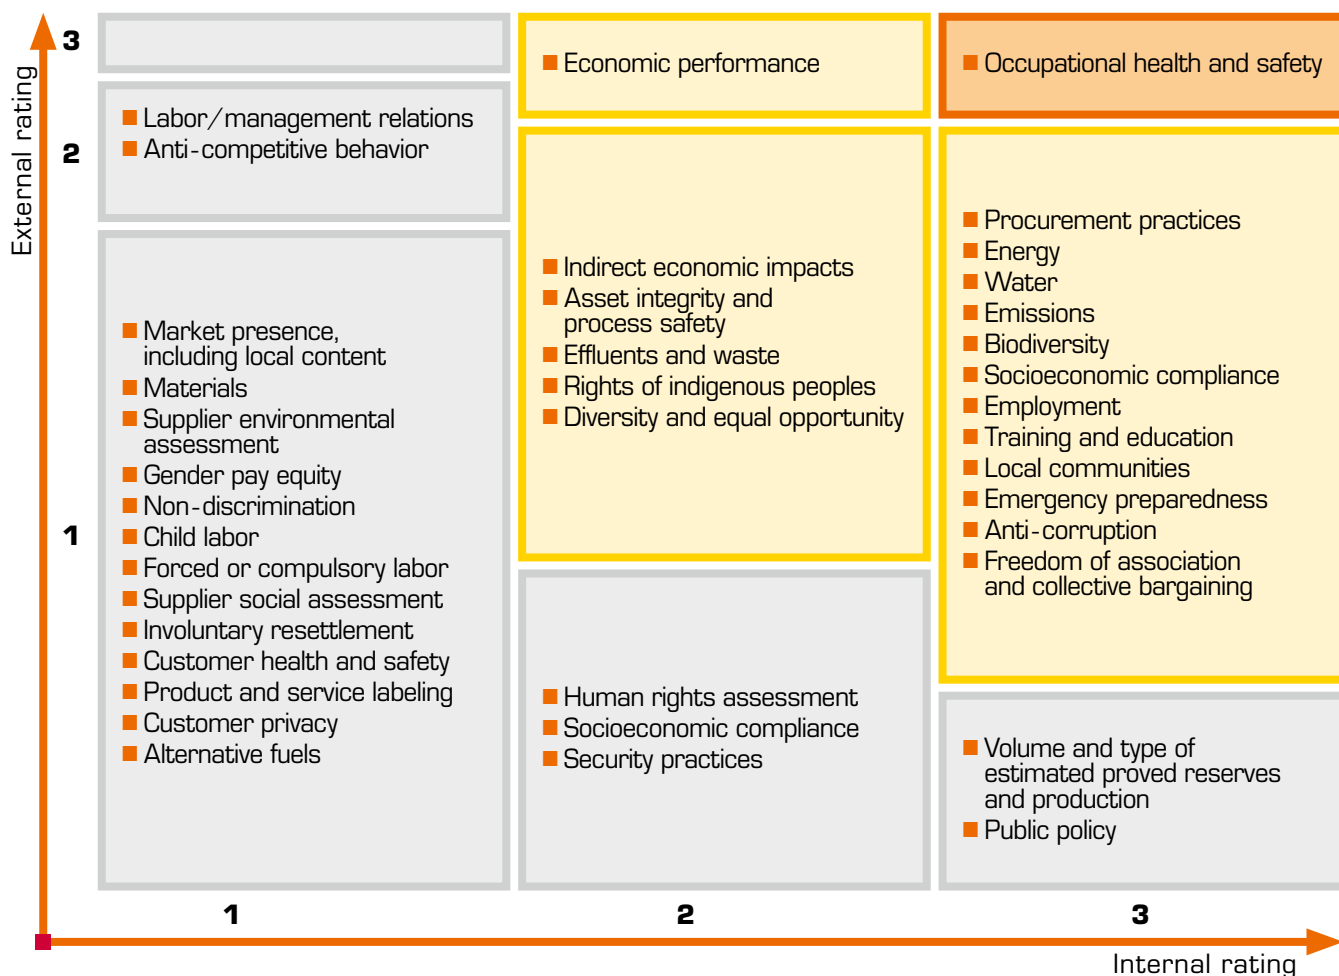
External rating

3

2

1

Economic performance

Occupational health and safety

Labor/management relations
Anti-competitive behavior

Procurement practices
Energy
Water
Emissions
Biodiversity
Socioeconomic compliance
Employment
Training and education
Local communities
Emergency preparedness
Anti-corruption
Freedom of association and collective bargaining

Indirect economic impacts
Asset integrity and process safety
Effluents and waste
Rights of indigenous peoples
Diversity and equal opportunity

Market presence, including local content
Materials
Supplier environmental assessment
Gender pay equity
Non-discrimination
Child labor
Forced or compulsory labor
Supplier social assessment
Involuntary resettlement
Customer health and safety
Product and service labeling
Customer privacy
Alternative fuels

Human rights assessment
Socioeconomic compliance
Security practices

Volume and type of estimated proved reserves and production
Public policy

1

2

3

Internal rating